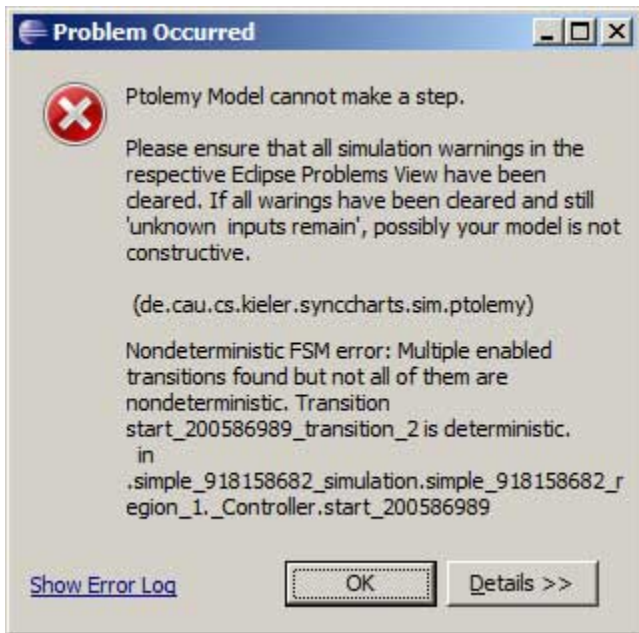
Problem Occurred

Ptolemy Model cannot make a step.

Please ensure that all simulation warnings in the respective Eclipse Problems View have been cleared. If all warings have been cleared and still 'unknown inputs remain', possibly your model is not constructive.

(de.cau.cs.kieler.synccharts.sim.ptolemy)

Nondeterministic FSM error: Multiple enabled transitions found but not all of them are nondeterministic. Transition start_200586989_transition_2 is deterministic.
in
.simple_918158682_simulation.simple_918158682_region_1._Controller.start_200586989

Show Error Log

OK

Details >>